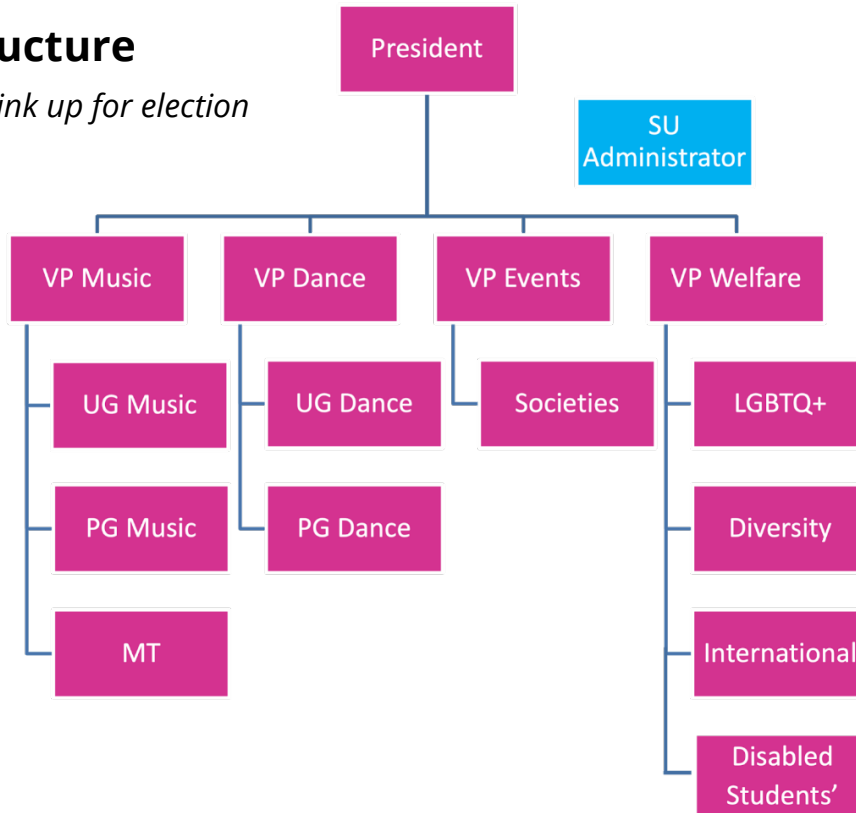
ucture

ink up for election

President

SU Administrator

VP Music

VP Dance

VP Events

VP Welfare

UG Music

PG Music

MT

UG Dance

PG Dance

Societies

LGBTQ+

Diversity

International

Disabled Students’